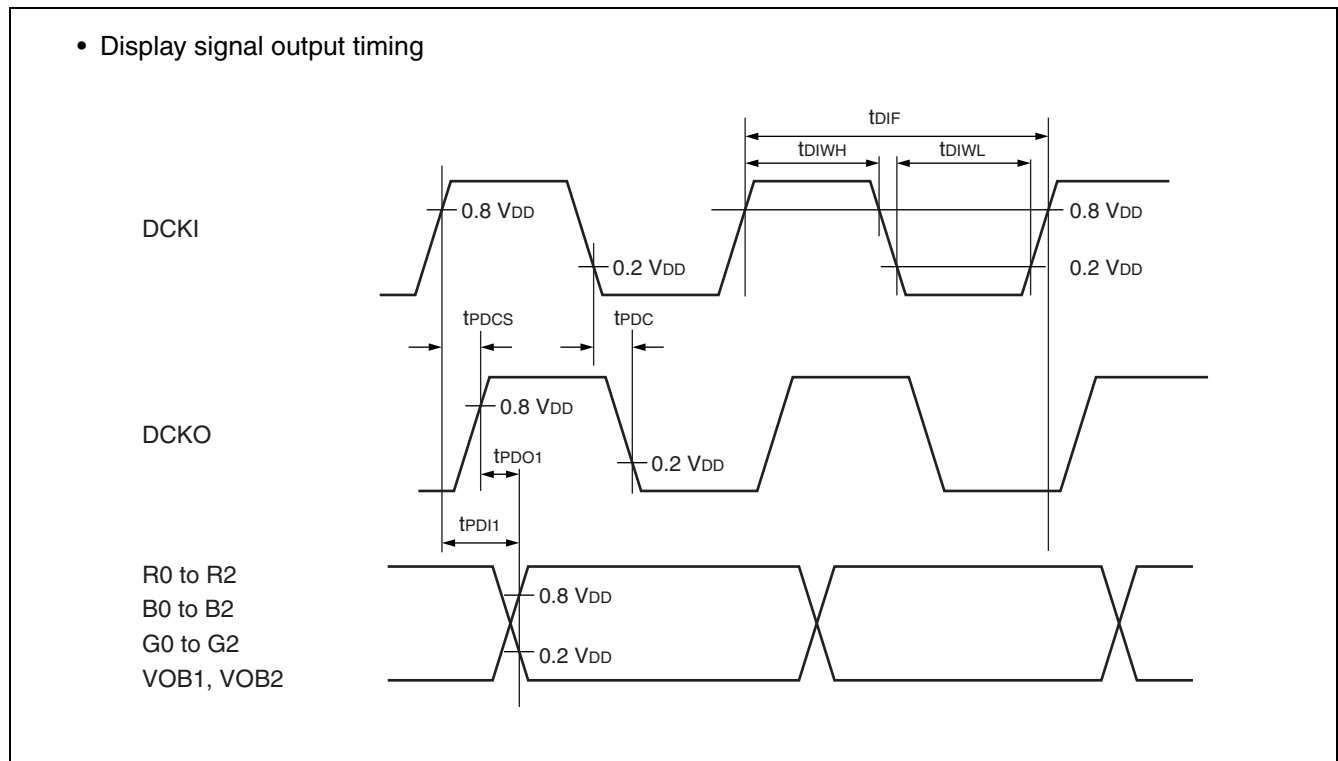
• Display signal output timing

$t_{DIF}$

$t_{DIWH}$

$t_{DIWL}$

DCKI

0.8 $V_{DD}$

0.2 $V_{DD}$

0.8 $V_{DD}$

0.2 $V_{DD}$

$t_{PDCS}$

$t_{PDC}$

DCKO

0.8 $V_{DD}$

$t_{PDO1}$

0.2 $V_{DD}$

$t_{PDI1}$

R0 to R2
B0 to B2
G0 to G2
VOB1, VOB2

0.8 $V_{DD}$

0.2 $V_{DD}$